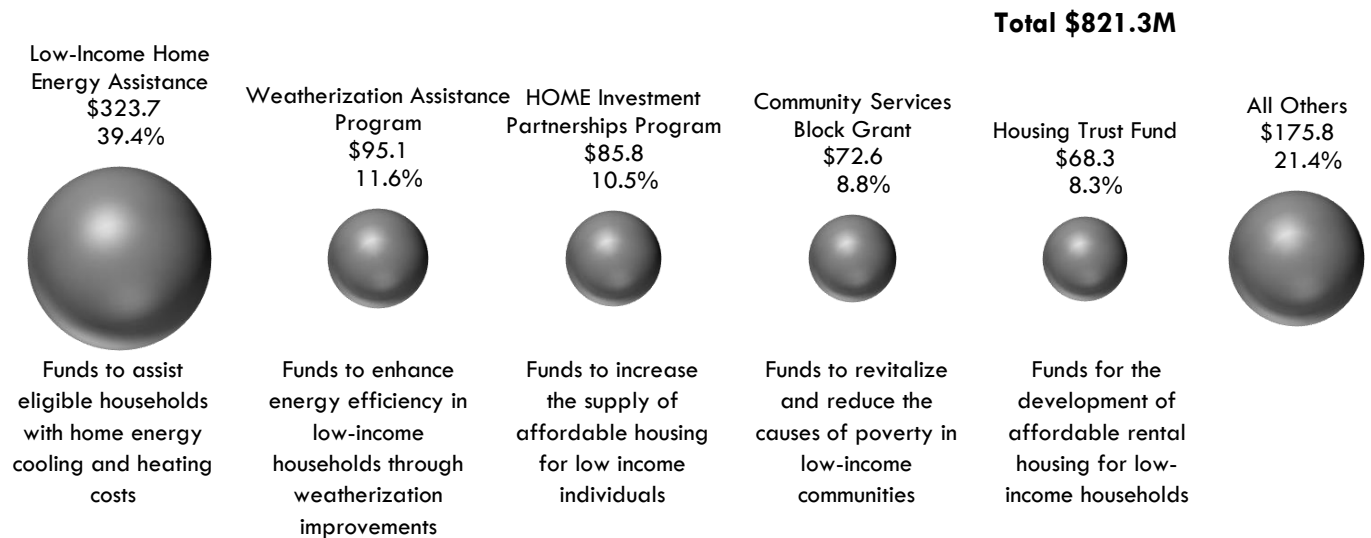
Total $821.3M

Low-Income Home Energy Assistance
$323.7
39.4%

Funds to assist eligible households with home energy cooling and heating costs

Weatherization Assistance Program
$95.1
11.6%

Funds to enhance energy efficiency in low-income households through weatherization improvements

HOME Investment Partnerships Program
$85.8
10.5%

Funds to increase the supply of affordable housing for low income individuals

Community Services Block Grant
$72.6
8.8%

Funds to revitalize and reduce the causes of poverty in low-income communities

Housing Trust Fund
$68.3
8.3%

Funds for the development of affordable rental housing for low-income households

All Others
$175.8
21.4%